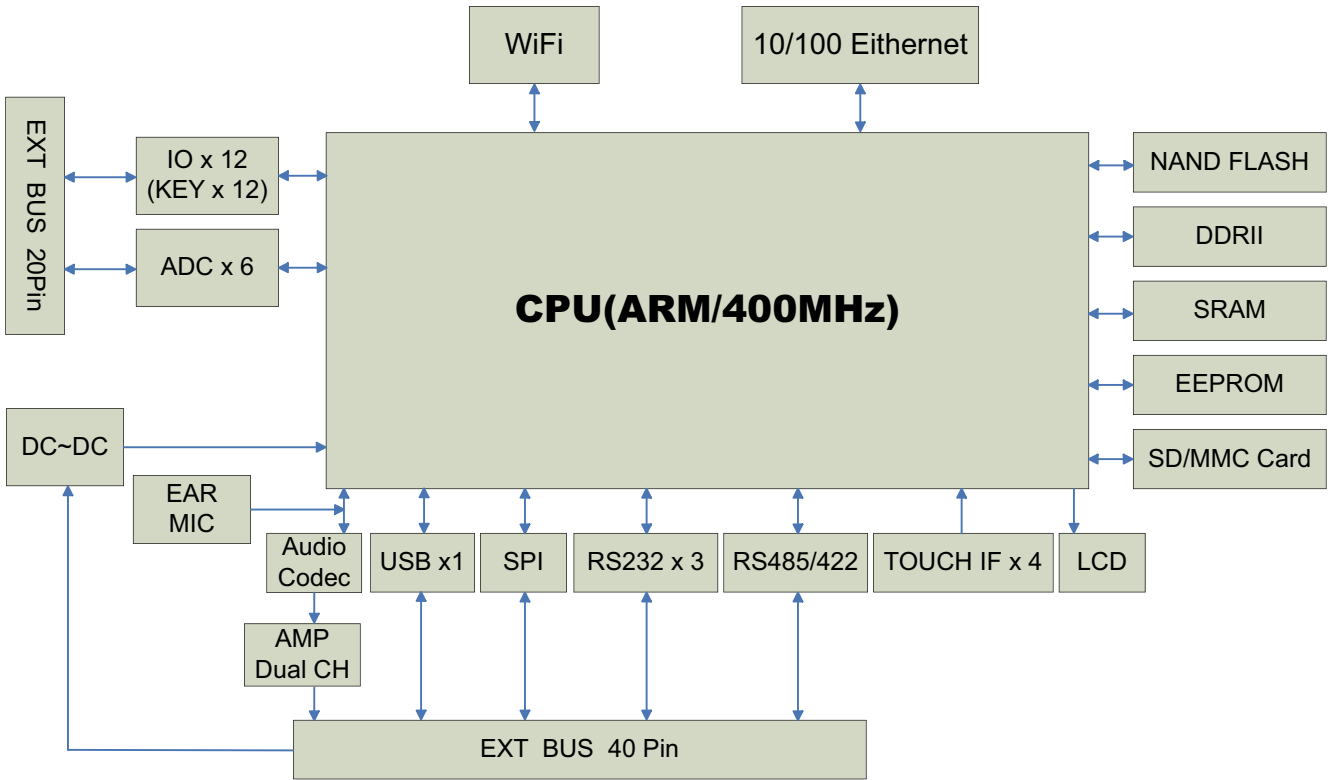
WiFi

10/100 Eithernet

EXT BUS 20Pin

IO x 12
(KEY x 12)

ADC x 6

CPU(ARM/400MHz)

NAND FLASH

DDRII

SRAM

EEPROM

SD/MMC Card

DC~DC

EAR
MIC

Audio
Codec

USB x1

SPI

RS232 x 3

RS485/422

TOUCH IF x 4

LCD

AMP
Dual CH

EXT BUS 40 Pin